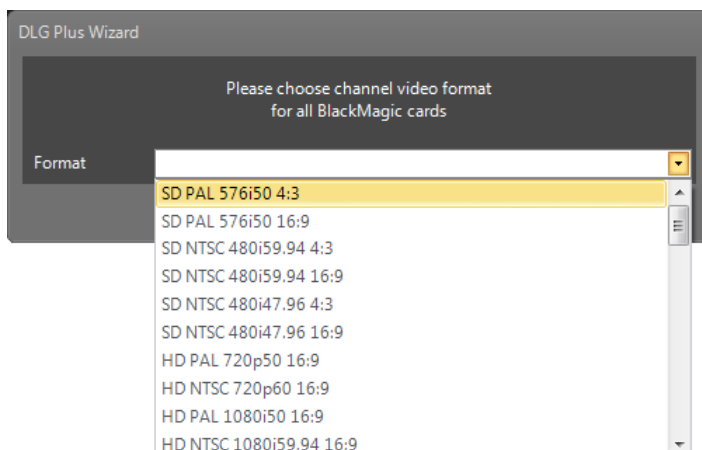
DLG Plus Wizard

Please choose channel video format for all BlackMagic cards

Format

SD PAL 576i50 4:3
SD PAL 576i50 16:9
SD NTSC 480i59.94 4:3
SD NTSC 480i59.94 16:9
SD NTSC 480i47.96 4:3
SD NTSC 480i47.96 16:9
HD PAL 720p50 16:9
HD NTSC 720p60 16:9
HD PAL 1080i50 16:9
HD NTSC 1080i59.94 16:9